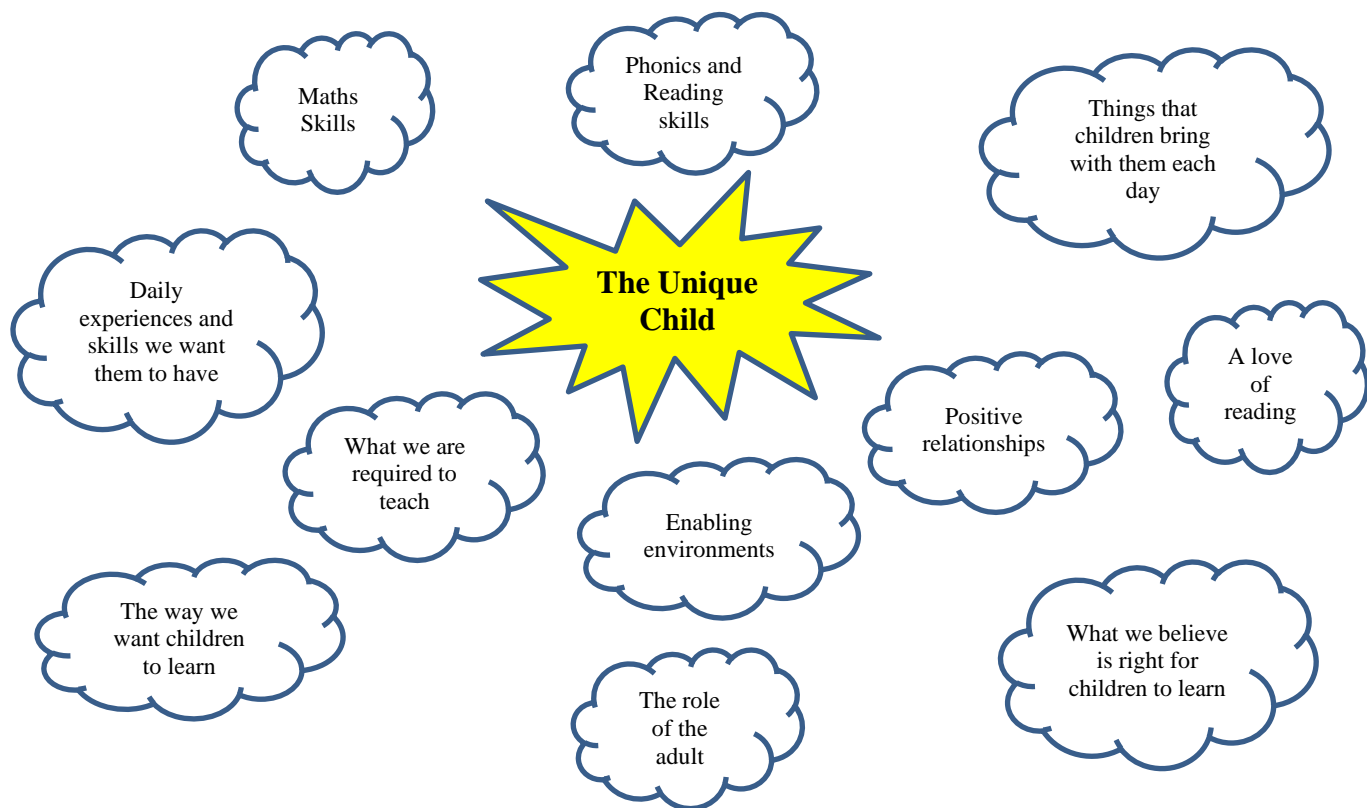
Maths Skills

Phonics and Reading skills

Things that children bring with them each day

The Unique Child

Daily experiences and skills we want them to have

A love of reading

Positive relationships

What we are required to teach

Enabling environments

The way we want children to learn

What we believe is right for children to learn

The role of the adult